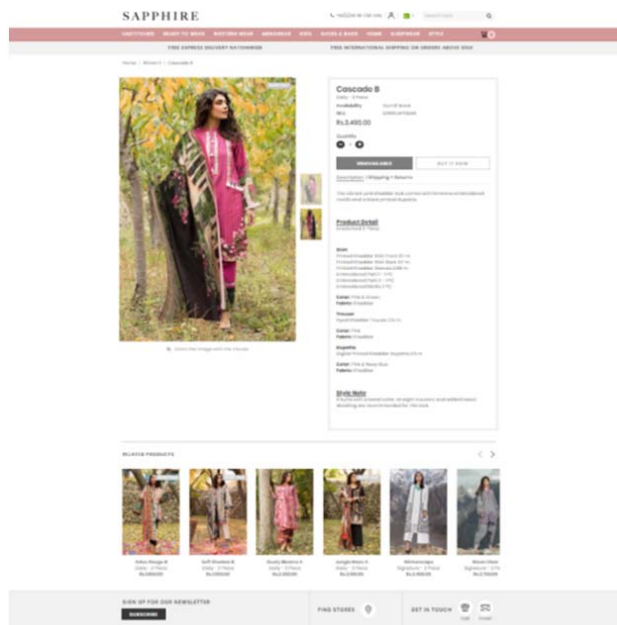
SAPPHIRE

UNSTITCHED READY TO WEAR WESTERN WEAR MENSWEAR KIDS SHOES & BAGS HOME SLEEPWEAR STYLE

FREE EXPRESS DELIVERY NATIONWIDE

FREE INTERNATIONAL SHIPPING ON ORDERS ABOVE $150

Home / Women / Cascade B

Cascade B

Daily - 3 Piece

Availability
SKU

Rs.3,490.00

Quantity

UNAVAILABLE

BUY IT NOW

Description | Shipping | Returns

Product Detail

Unstitched 3 Piece

Shirt

Colour: Pink & Green
Fabric: Khaddar

Trouser

Colour: Pink
Fabric: Khaddar

Dupatta

Colour: Pink & Navy Blue
Fabric: Khaddar

Style Note

RELATED PRODUCTS

SIGN UP FOR OUR NEWSLETTER

SUBSCRIBE

FIND STORES

GET IN TOUCH